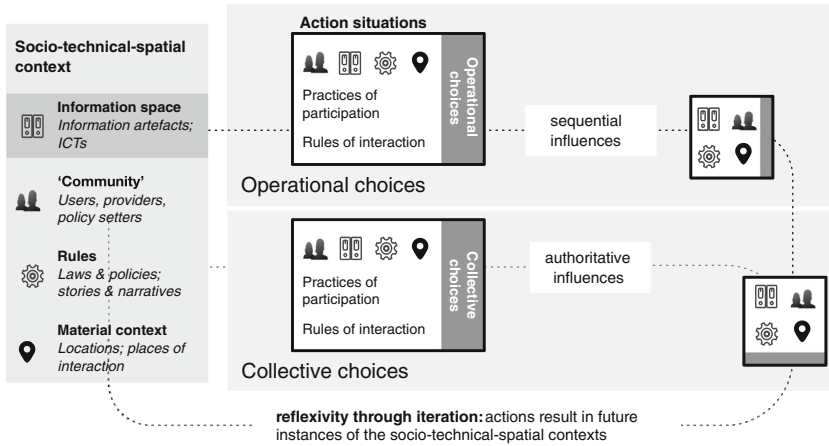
Socio-technical-spatial context

Information space
Information artefacts; ICTs

'Community'
Users, providers, policy setters

Rules
Laws & policies; stories & narratives

Material context
Locations; places of interaction

Action situations

Practices of participation

Rules of interaction

Operational choices

sequential influences

Operational choices

Practices of participation

Rules of interaction

Collective choices

authoritative influences

Collective choices

reflexivity through iteration: actions result in future instances of the socio-technical-spatial contexts